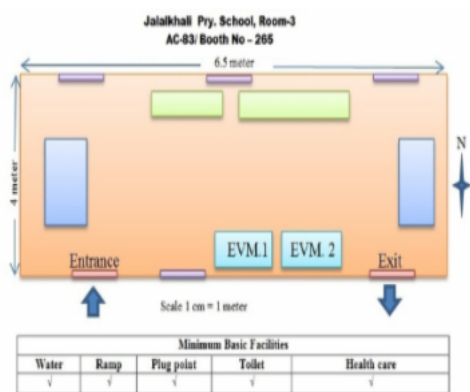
Jalalkhali Pry. School, Room-3
AC-83/ Booth No - 265

6.5 meter

4 meter

N

EVM.1

EVM. 2

Entrance

Exit

Scale 1 cm = 1 meter

| Minimum Basic Facilities | | | | |
|---|---|---|---|---|
| Water | Ramp | Plug point | Toilet | Health care |
| √ | √ | √ | √ | √ |